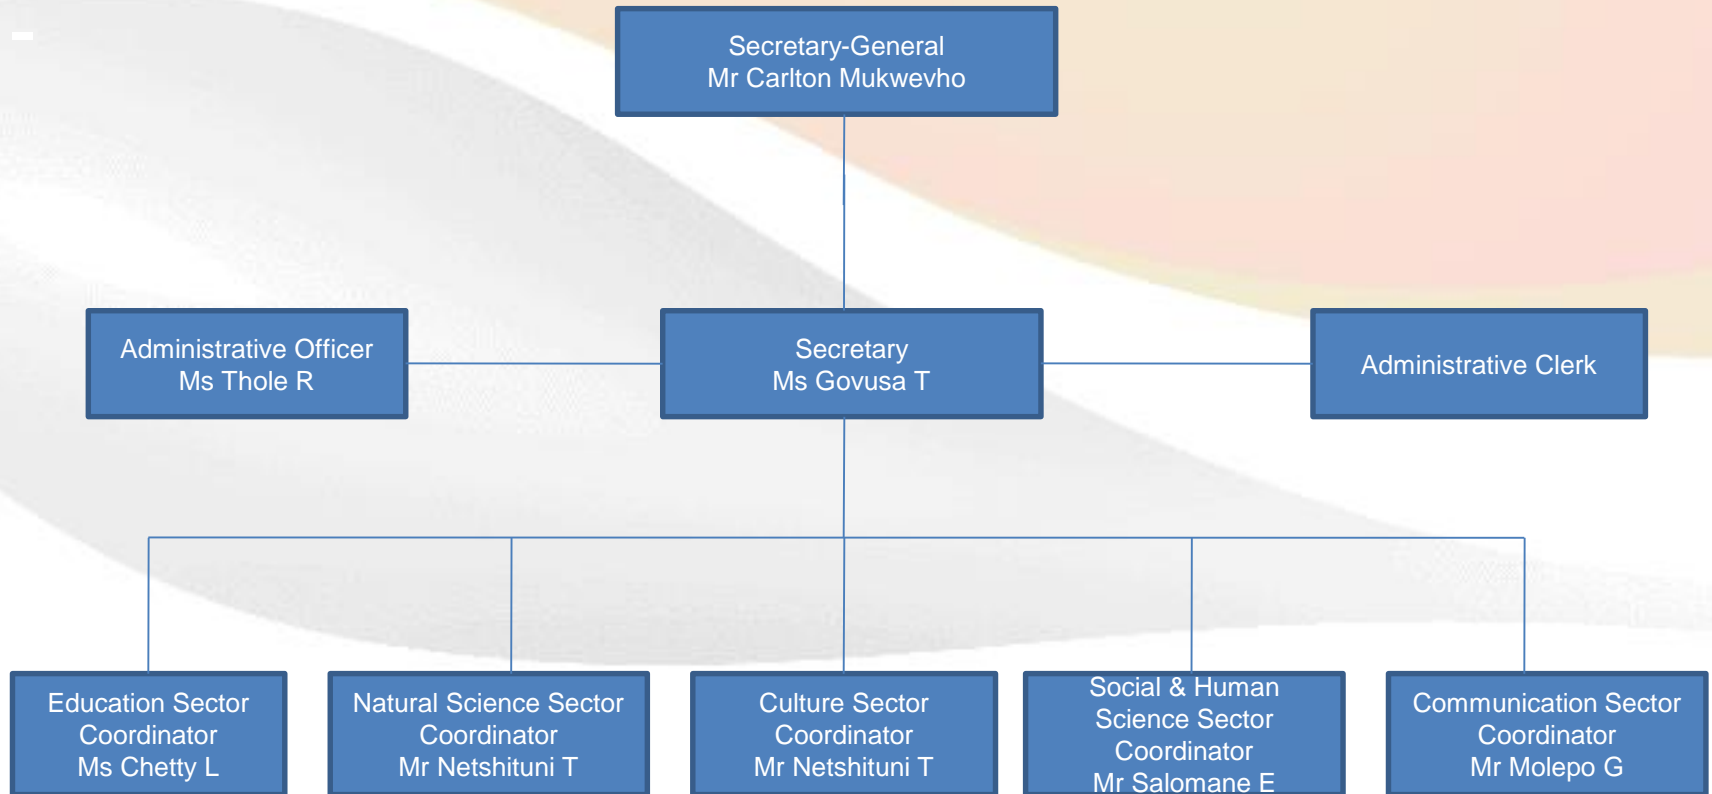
Secretary-General
Mr Carlton Mukwevho

Administrative Officer
Ms Thole R

Secretary
Ms Govusa T

Administrative Clerk

Education Sector
Coordinator
Ms Chetty L

Natural Science Sector
Coordinator
Mr Netshituni T

Culture Sector
Coordinator
Mr Netshituni T

Social & Human
Science Sector
Coordinator
Mr Salomane E

Communication Sector
Coordinator
Mr Molepo G